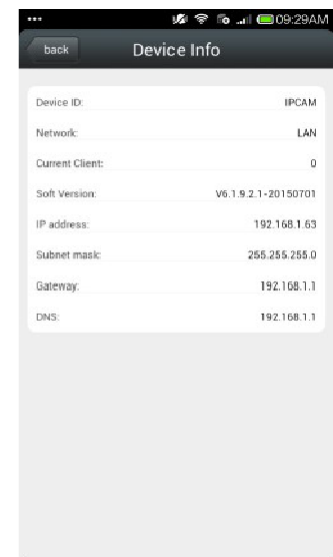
09:29AM

back

Device Info

| | |
|---|---|
| Device ID: | IPCAM |
| Network: | LAN |
| Current Client: | 0 |
| Soft Version: | V6.1.9.2.1-20150701 |
| IP address: | 192.168.1.63 |
| Subnet mask: | 255.255.255.0 |
| Gateway: | 192.168.1.1 |
| DNS: | 192.168.1.1 |